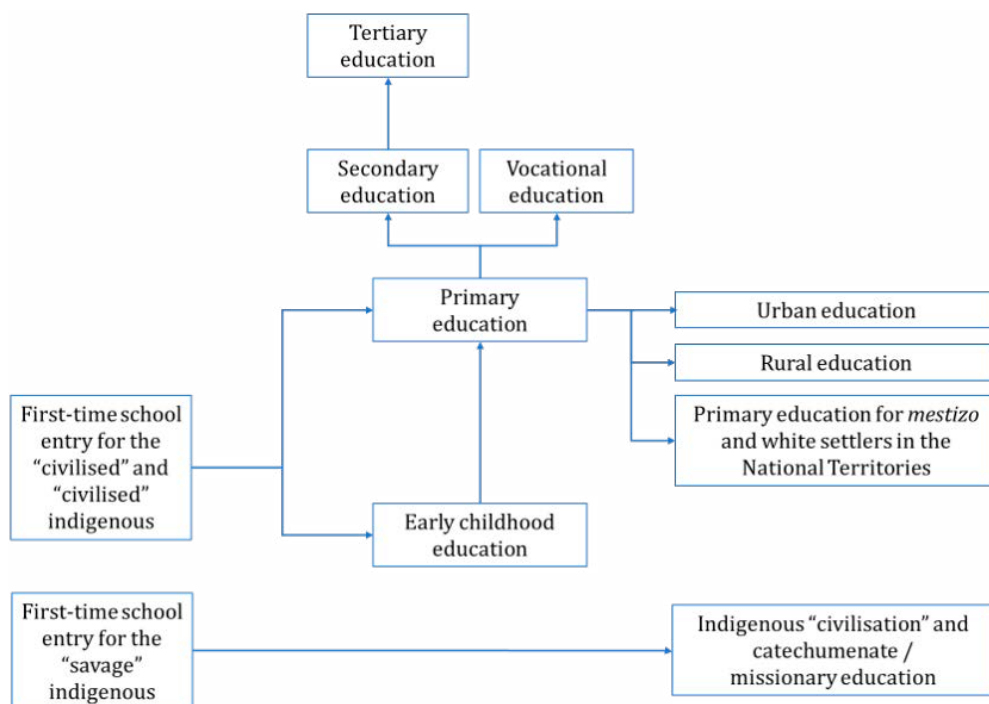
Tertiary education

Secondary education

Vocational education

Primary education

Urban education

Rural education

Primary education for *mestizo* and white settlers in the National Territories

First-time school entry for the “civilised” and “civilised” indigenous

Early childhood education

First-time school entry for the “savage” indigenous

Indigenous “civilisation” and catechumenate / missionary education